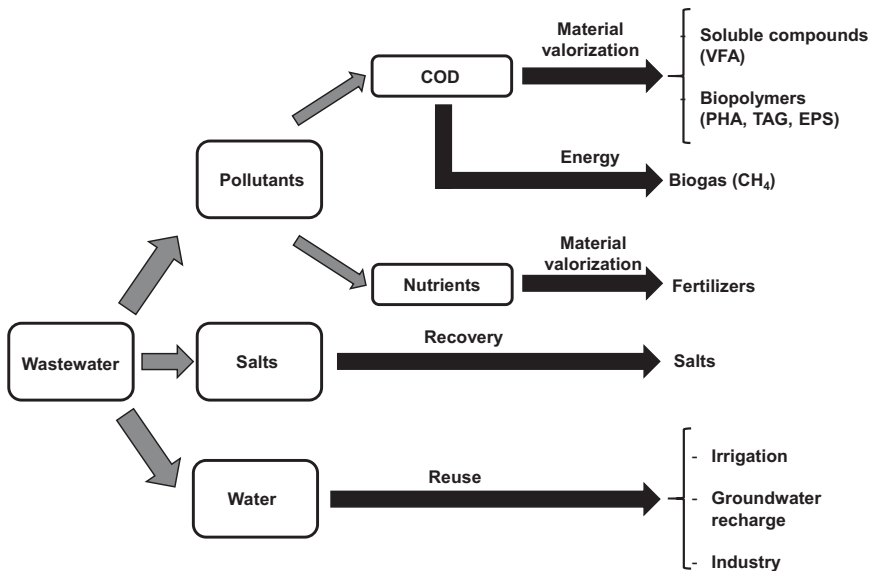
Material valorization

COD

Soluble compounds (VFA)

Biopolymers (PHA, TAG, EPS)

Energy

Pollutants

Biogas ($CH_4$)

Material valorization

Nutrients

Fertilizers

Wastewater

Salts

Recovery

Salts

Water

Reuse

- Irrigation

- Groundwater recharge

- Industry